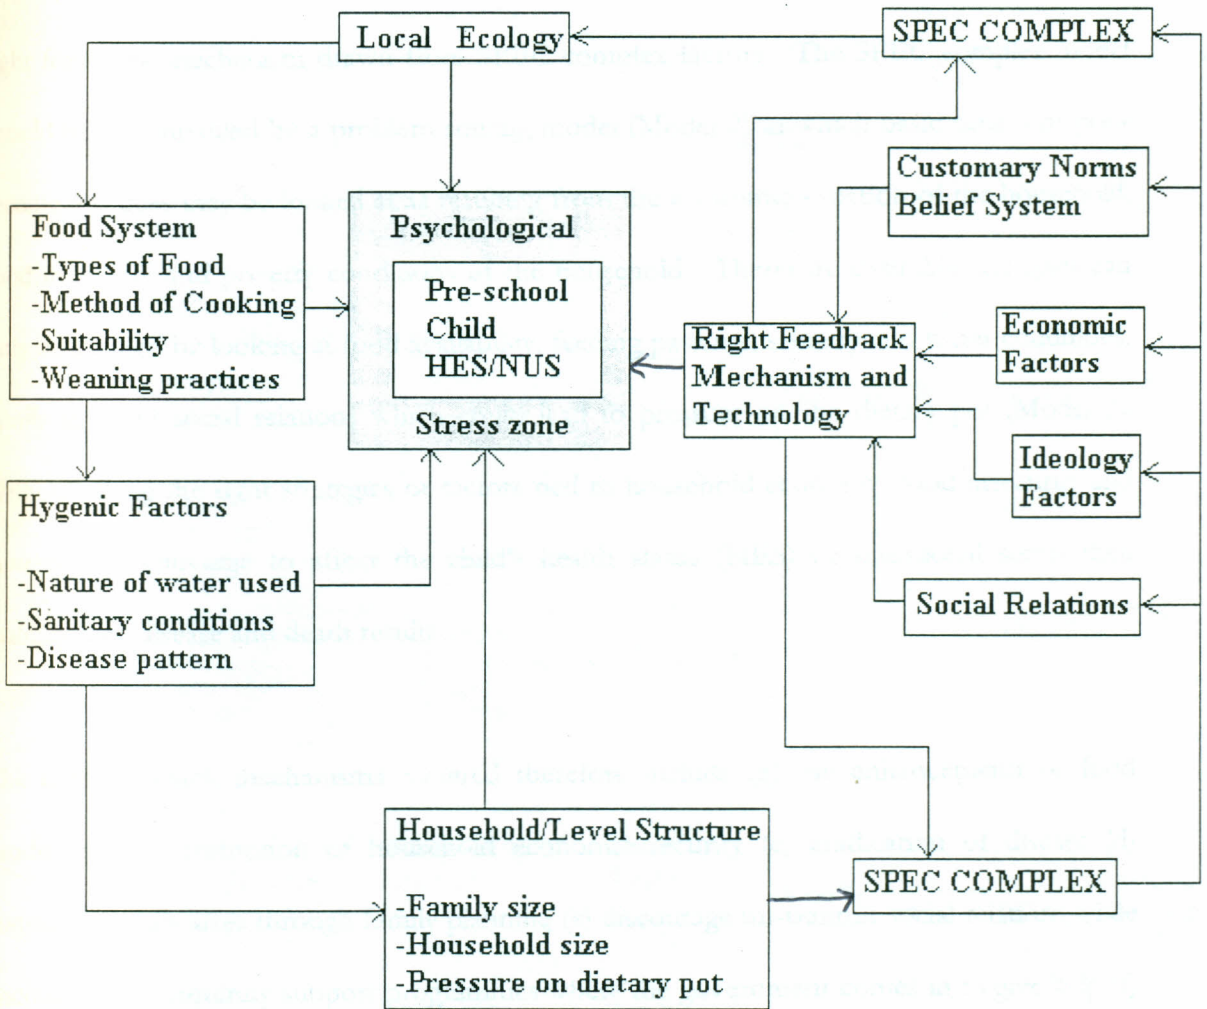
Local Ecology

SPEC COMPLEX

Customary Norms
Belief System

Food System
-Types of Food
-Method of Cooking
-Suitability
-Weaning practices

Psychological

Pre-school
Child
HES/NUS

Stress zone

Right Feedback
Mechanism and
Technology

Economic
Factors

Ideology
Factors

Social Relations

Hygenic Factors

-Nature of water used
-Sanitary conditions
-Disease pattern

Household/Level Structure

-Family size
-Household size
-Pressure on dietary pot

SPEC COMPLEX